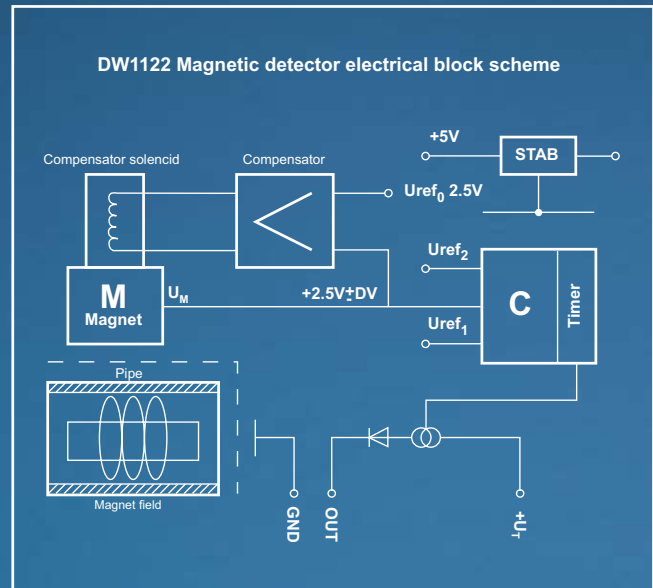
DW1122 Magnetic detector electrical block scheme

+5V

STAB

Compensator solencid

Compensator

Uref$_0$ 2.5V

Uref$_2$

M
Magnet

U$_M$

+2.5V$\pm$DV

C

Timer

Uref$_1$

Pipe

Magnet field

GND

OUT

+U$_T$